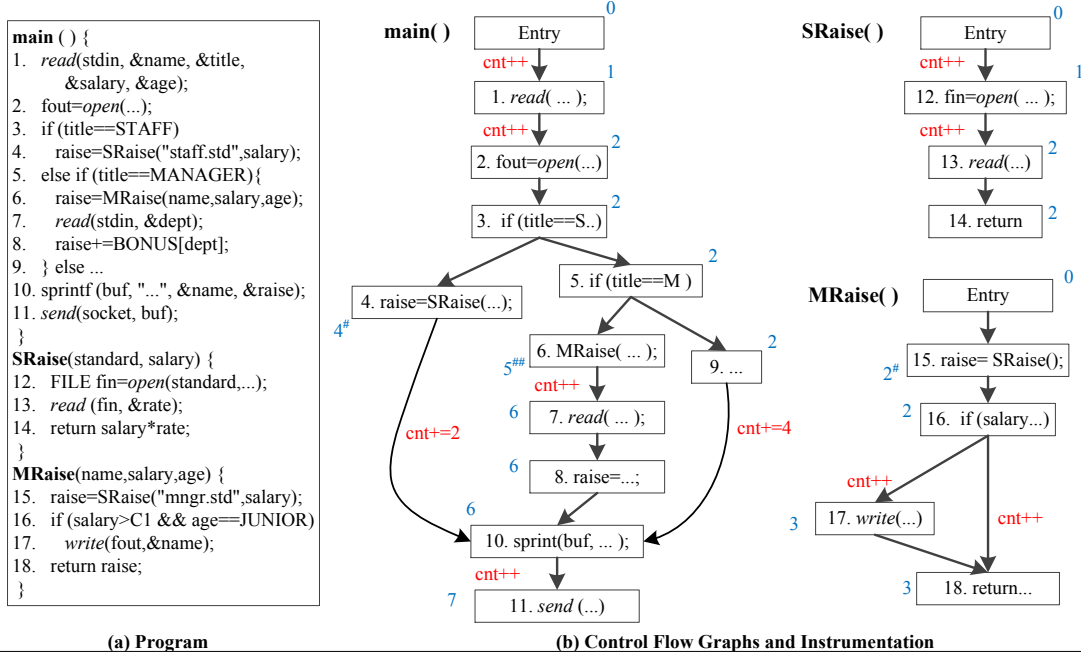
main ( ) {
1. read(stdin, &name, &title, &salary, &age);
2. fout=open(...);
3. if (title==STAFF)
4. raise=SRaise("staff.std",salary);
5. else if (title==MANAGER){
6. raise=MRaise(name,salary,age);
7. read(stdin, &dept);
8. raise+=BONUS[dept];
9. } else ...
10. sprintf (buf, "...", &name, &raise);
11. send(socket, buf);
}
SRaise(standard, salary) {
12. FILE fin=open(standard,...);
13. read (fin, &rate);
14. return salary*rate;
}
MRaise(name,salary,age) {
15. raise=SRaise("mngr.std",salary);
16. if (salary>C1 && age==JUNIOR)
17. write(fout,&name);
18. return raise;
}

(a) Program

main( )
Entry 0
cnt++
1. read( ... ); 1
cnt++
2. fout=open(...) 2
3. if (title==S..) 2
4. raise=SRaise(...); $4^{\#}$
5. if (title==M ) 2
6. MRaise( ... ); $5^{\#\#}$
cnt++
7. read( ... ); 6
8. raise=...; 6
9. ... 2
cnt+=2
cnt+=4
10. sprint(buf, ... ); 6
cnt++
11. send (...) 7

SRaise( )
Entry 0
cnt++
12. fin=open( ... ); 1
cnt++
13. read(...) 2
14. return 2

MRaise( )
Entry 0
15. raise= SRaise(); $2^{\#}$
16. if (salary...) 2
cnt++
17. write(...) 3
cnt++
18. return... 3

(b) Control Flow Graphs and Instrumentation